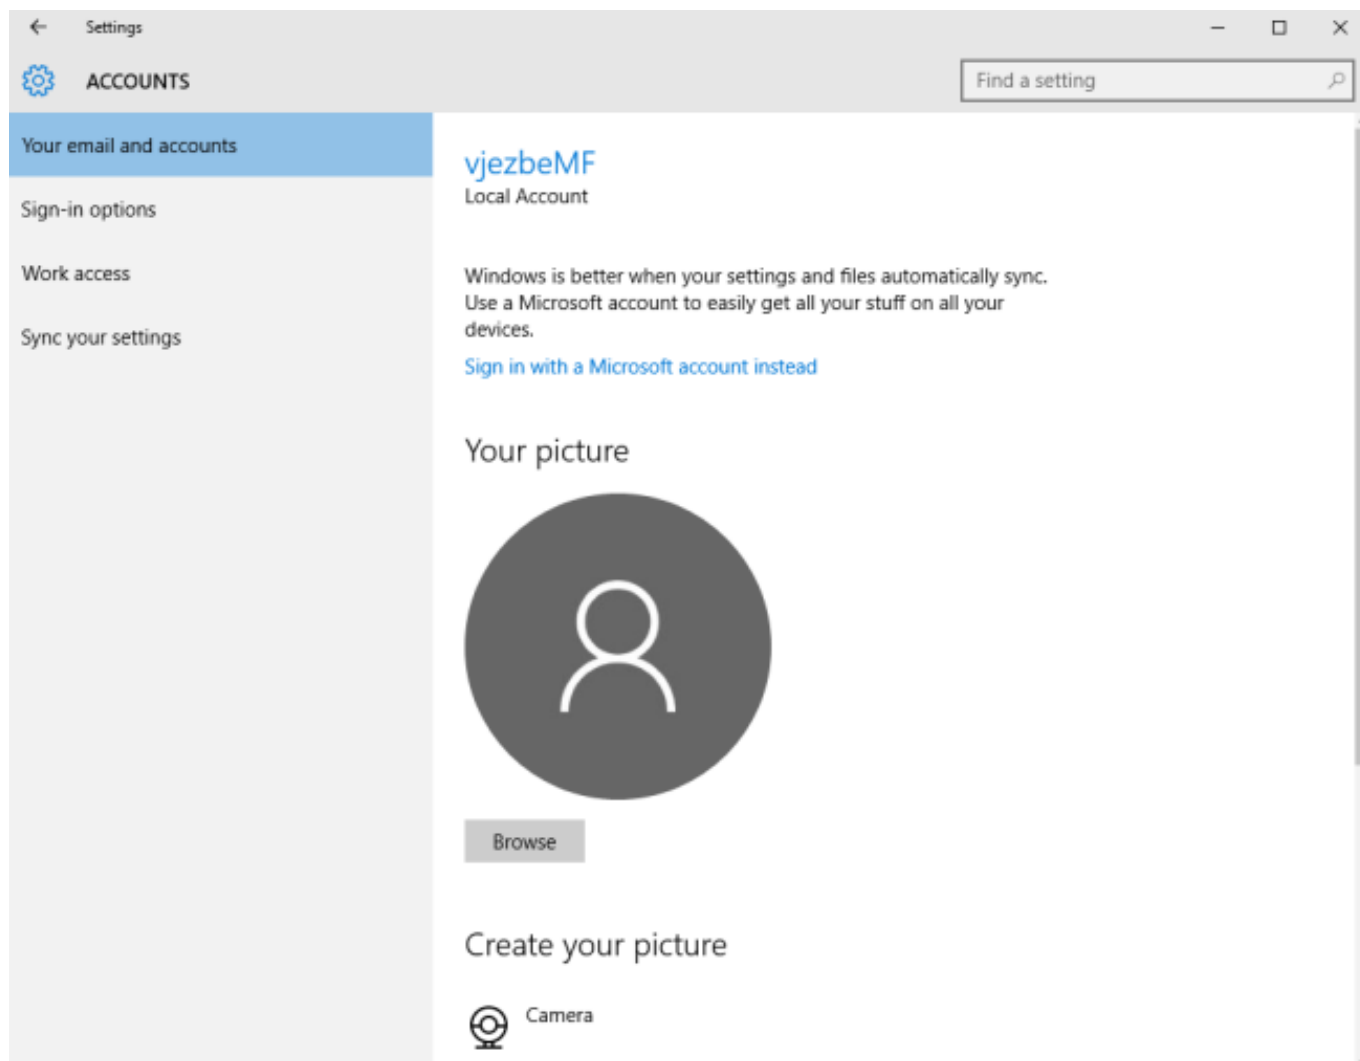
Settings

ACCOUNTS

Find a setting

Your email and accounts

Sign-in options

Work access

Sync your settings

vjezbeMF
Local Account

Windows is better when your settings and files automatically sync. Use a Microsoft account to easily get all your stuff on all your devices.

Sign in with a Microsoft account instead

Your picture

Browse

Create your picture

Camera